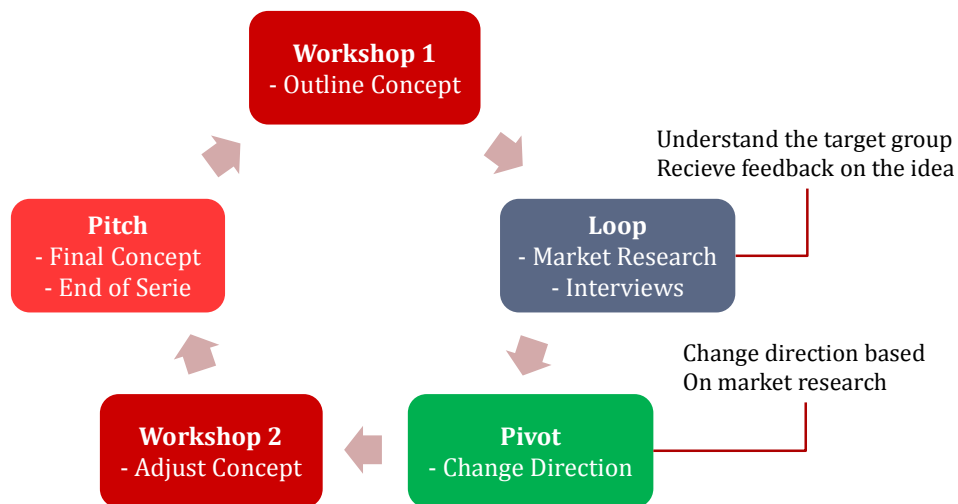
**Workshop 1**
- Outline Concept

Understand the target group
Recieve feedback on the idea

**Loop**
- Market Research
- Interviews

Change direction based
On market research

**Pivot**
- Change Direction

**Workshop 2**
- Adjust Concept

**Pitch**
- Final Concept
- End of Serie